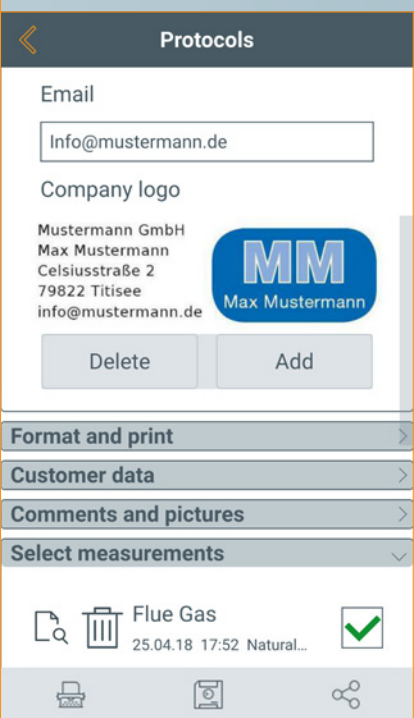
Protocols

Email

Info@mustermann.de

Company logo

Mustermann GmbH
Max Mustermann
Celsiusstraße 2
79822 Titisee
info@mustermann.de

MM
Max Mustermann

Delete

Add

Format and print

Customer data

Comments and pictures

Select measurements

Flue Gas
25.04.18 17:52 Natural...